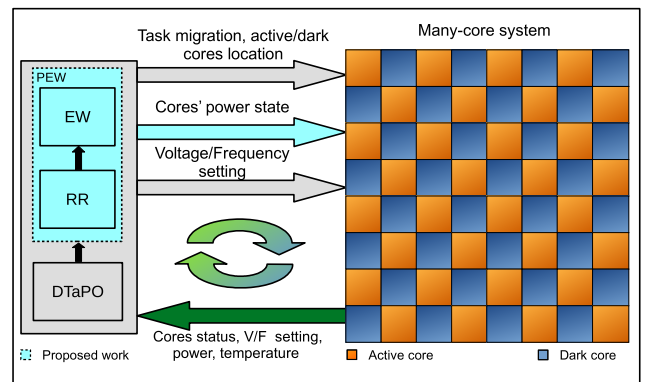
Task migration, active/dark cores location

Many-core system

PEW

EW

Cores' power state

Voltage/Frequency setting

RR

DTaPO

Cores status, V/F setting, power, temperature

Proposed work

Active core

Dark core